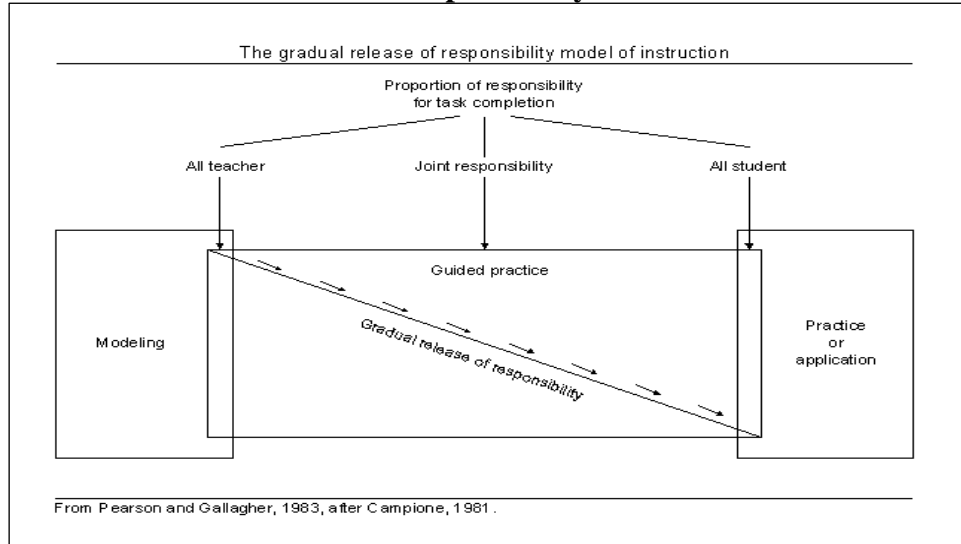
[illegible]

The gradual release of responsibility model of instruction

Proportion of responsibility for task completion

All teacher

Joint responsibility

All student

Guided practice

Modeling

Gradual release of responsibility

Practice or application

From Pearson and Gallagher, 1983, after Campione, 1981.